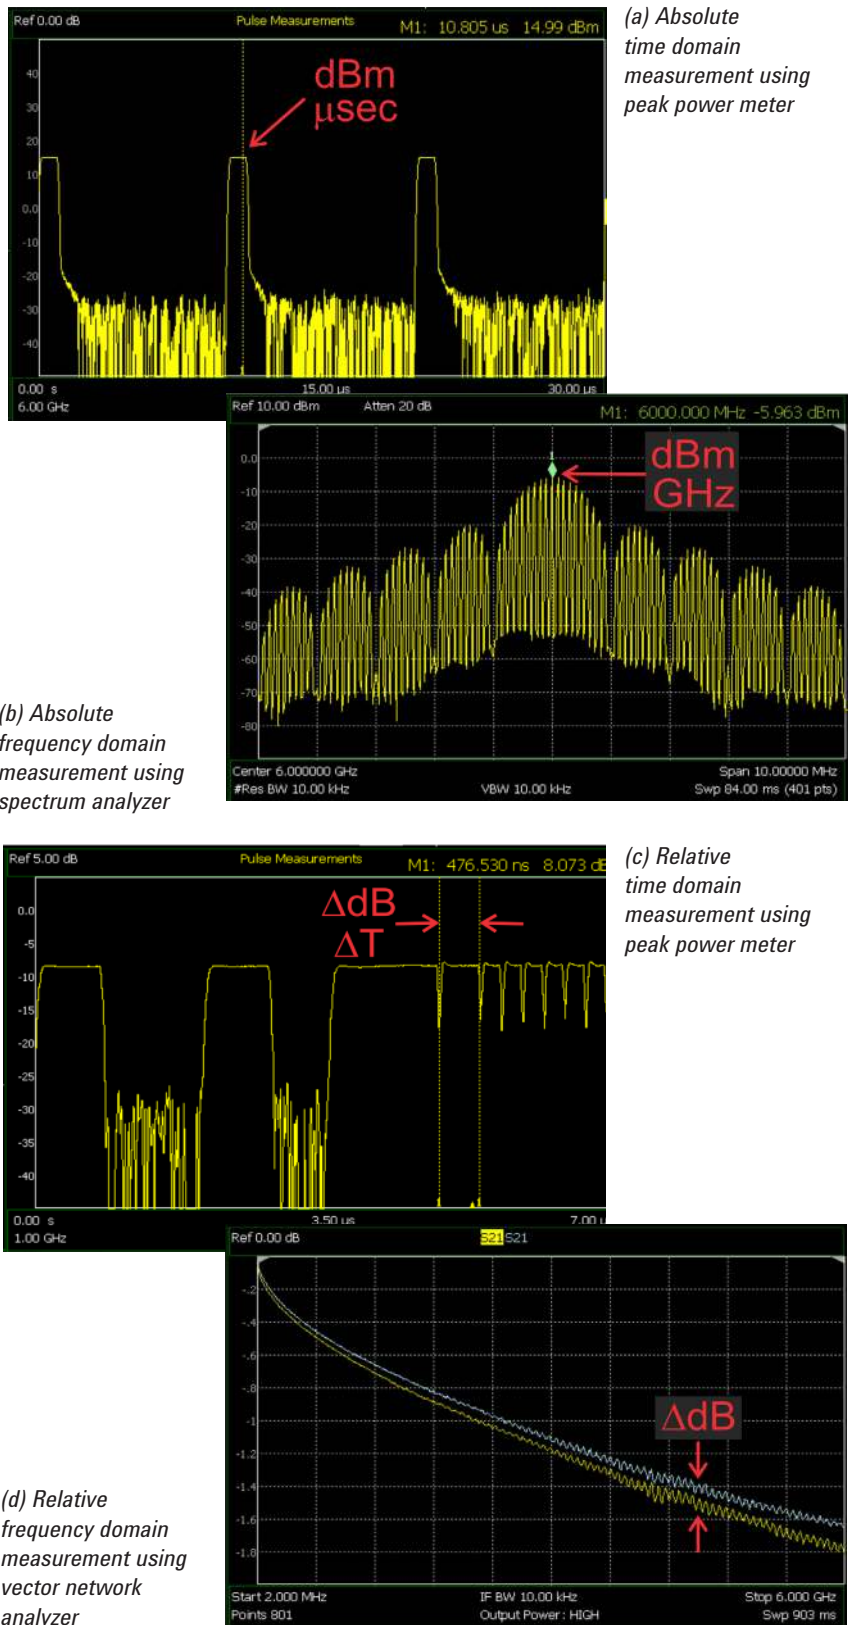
Ref 0.00 dB
Pulse Measurements
M1: 10.805 us 14.99 dBm
40
30
20
10
0.0
-10
-20
-30
-40
dBm
µsec
0.00 s
6.00 GHz
15.00 us
30.00 us

(a) Absolute time domain measurement using peak power meter

Ref 10.00 dBm
Atten 20 dB
M1: 6000.000 MHz -5.963 dBm
0.0
-10
-20
-30
-40
-50
-60
-70
-80
dBm
GHz
Center 6.000000 GHz
#Res BW 10.00 kHz
VBW 10.00 kHz
Span 10.00000 MHz
Swp 84.00 ms (401 pts)

(b) Absolute frequency domain measurement using spectrum analyzer

Ref 5.00 dB
Pulse Measurements
M1: 476.530 ns 8.073 dB
0.0
-5
-10
-15
-20
-25
-30
-35
-40
ΔdB
ΔT
0.00 s
1.00 GHz
3.50 us
7.00 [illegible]

(c) Relative time domain measurement using peak power meter

Ref 0.00 dB
S21 S21
-2
-4
-6
-8
-1
-1.2
-1.4
-1.6
-1.8
ΔdB
Start 2.000 MHz
Points 801
IF BW 10.00 kHz
Output Power: HIGH
Stop 6.000 GHz
Swp 903 ms

(d) Relative frequency domain measurement using vector network analyzer